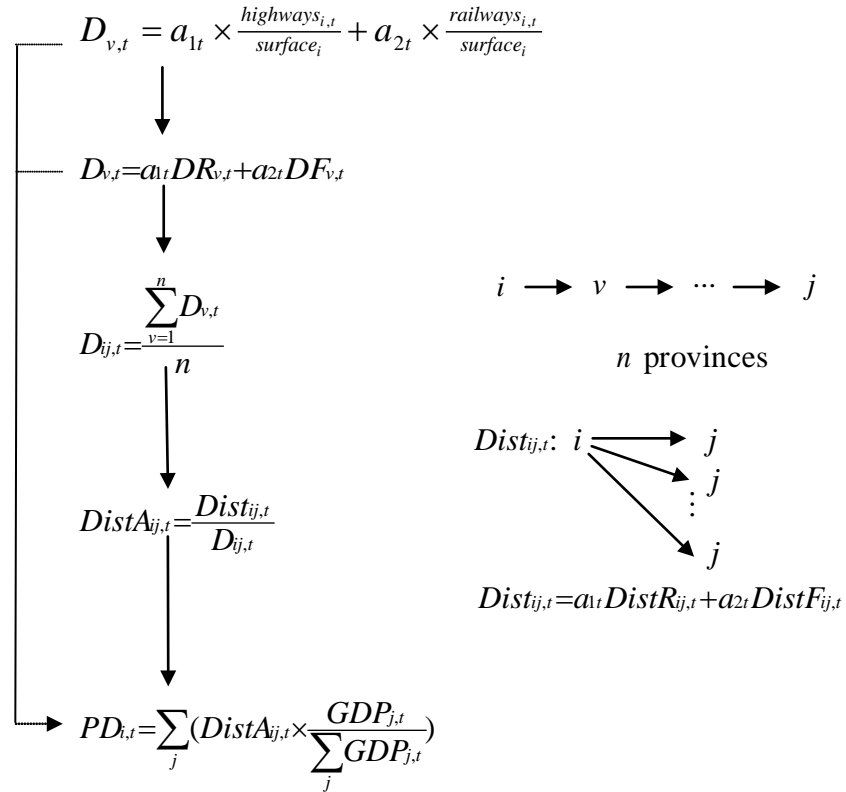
$D_{v,t} = a_{1t} \times \frac{highways_{i,t}}{surface_i} + a_{2t} \times \frac{railways_{i,t}}{surface_i}$

$D_{v,t}=a_{1t}DR_{v,t}+a_{2t}DF_{v,t}$

$D_{ij,t}=\frac{\sum_{v=1}^{n}D_{v,t}}{n}$

$DistA_{ij,t}=\frac{Dist_{ij,t}}{D_{ij,t}}$

$PD_{i,t}=\sum_{j}(DistA_{ij,t}\times\frac{GDP_{j,t}}{\sum_{j}GDP_{j,t}})$

$i \rightarrow v \rightarrow \cdots \rightarrow j$

$n$ provinces

$Dist_{ij,t}$: $i$ $j$ $j$ $\vdots$ $j$

$Dist_{ij,t}=a_{1t}DistR_{ij,t}+a_{2t}DistF_{ij,t}$